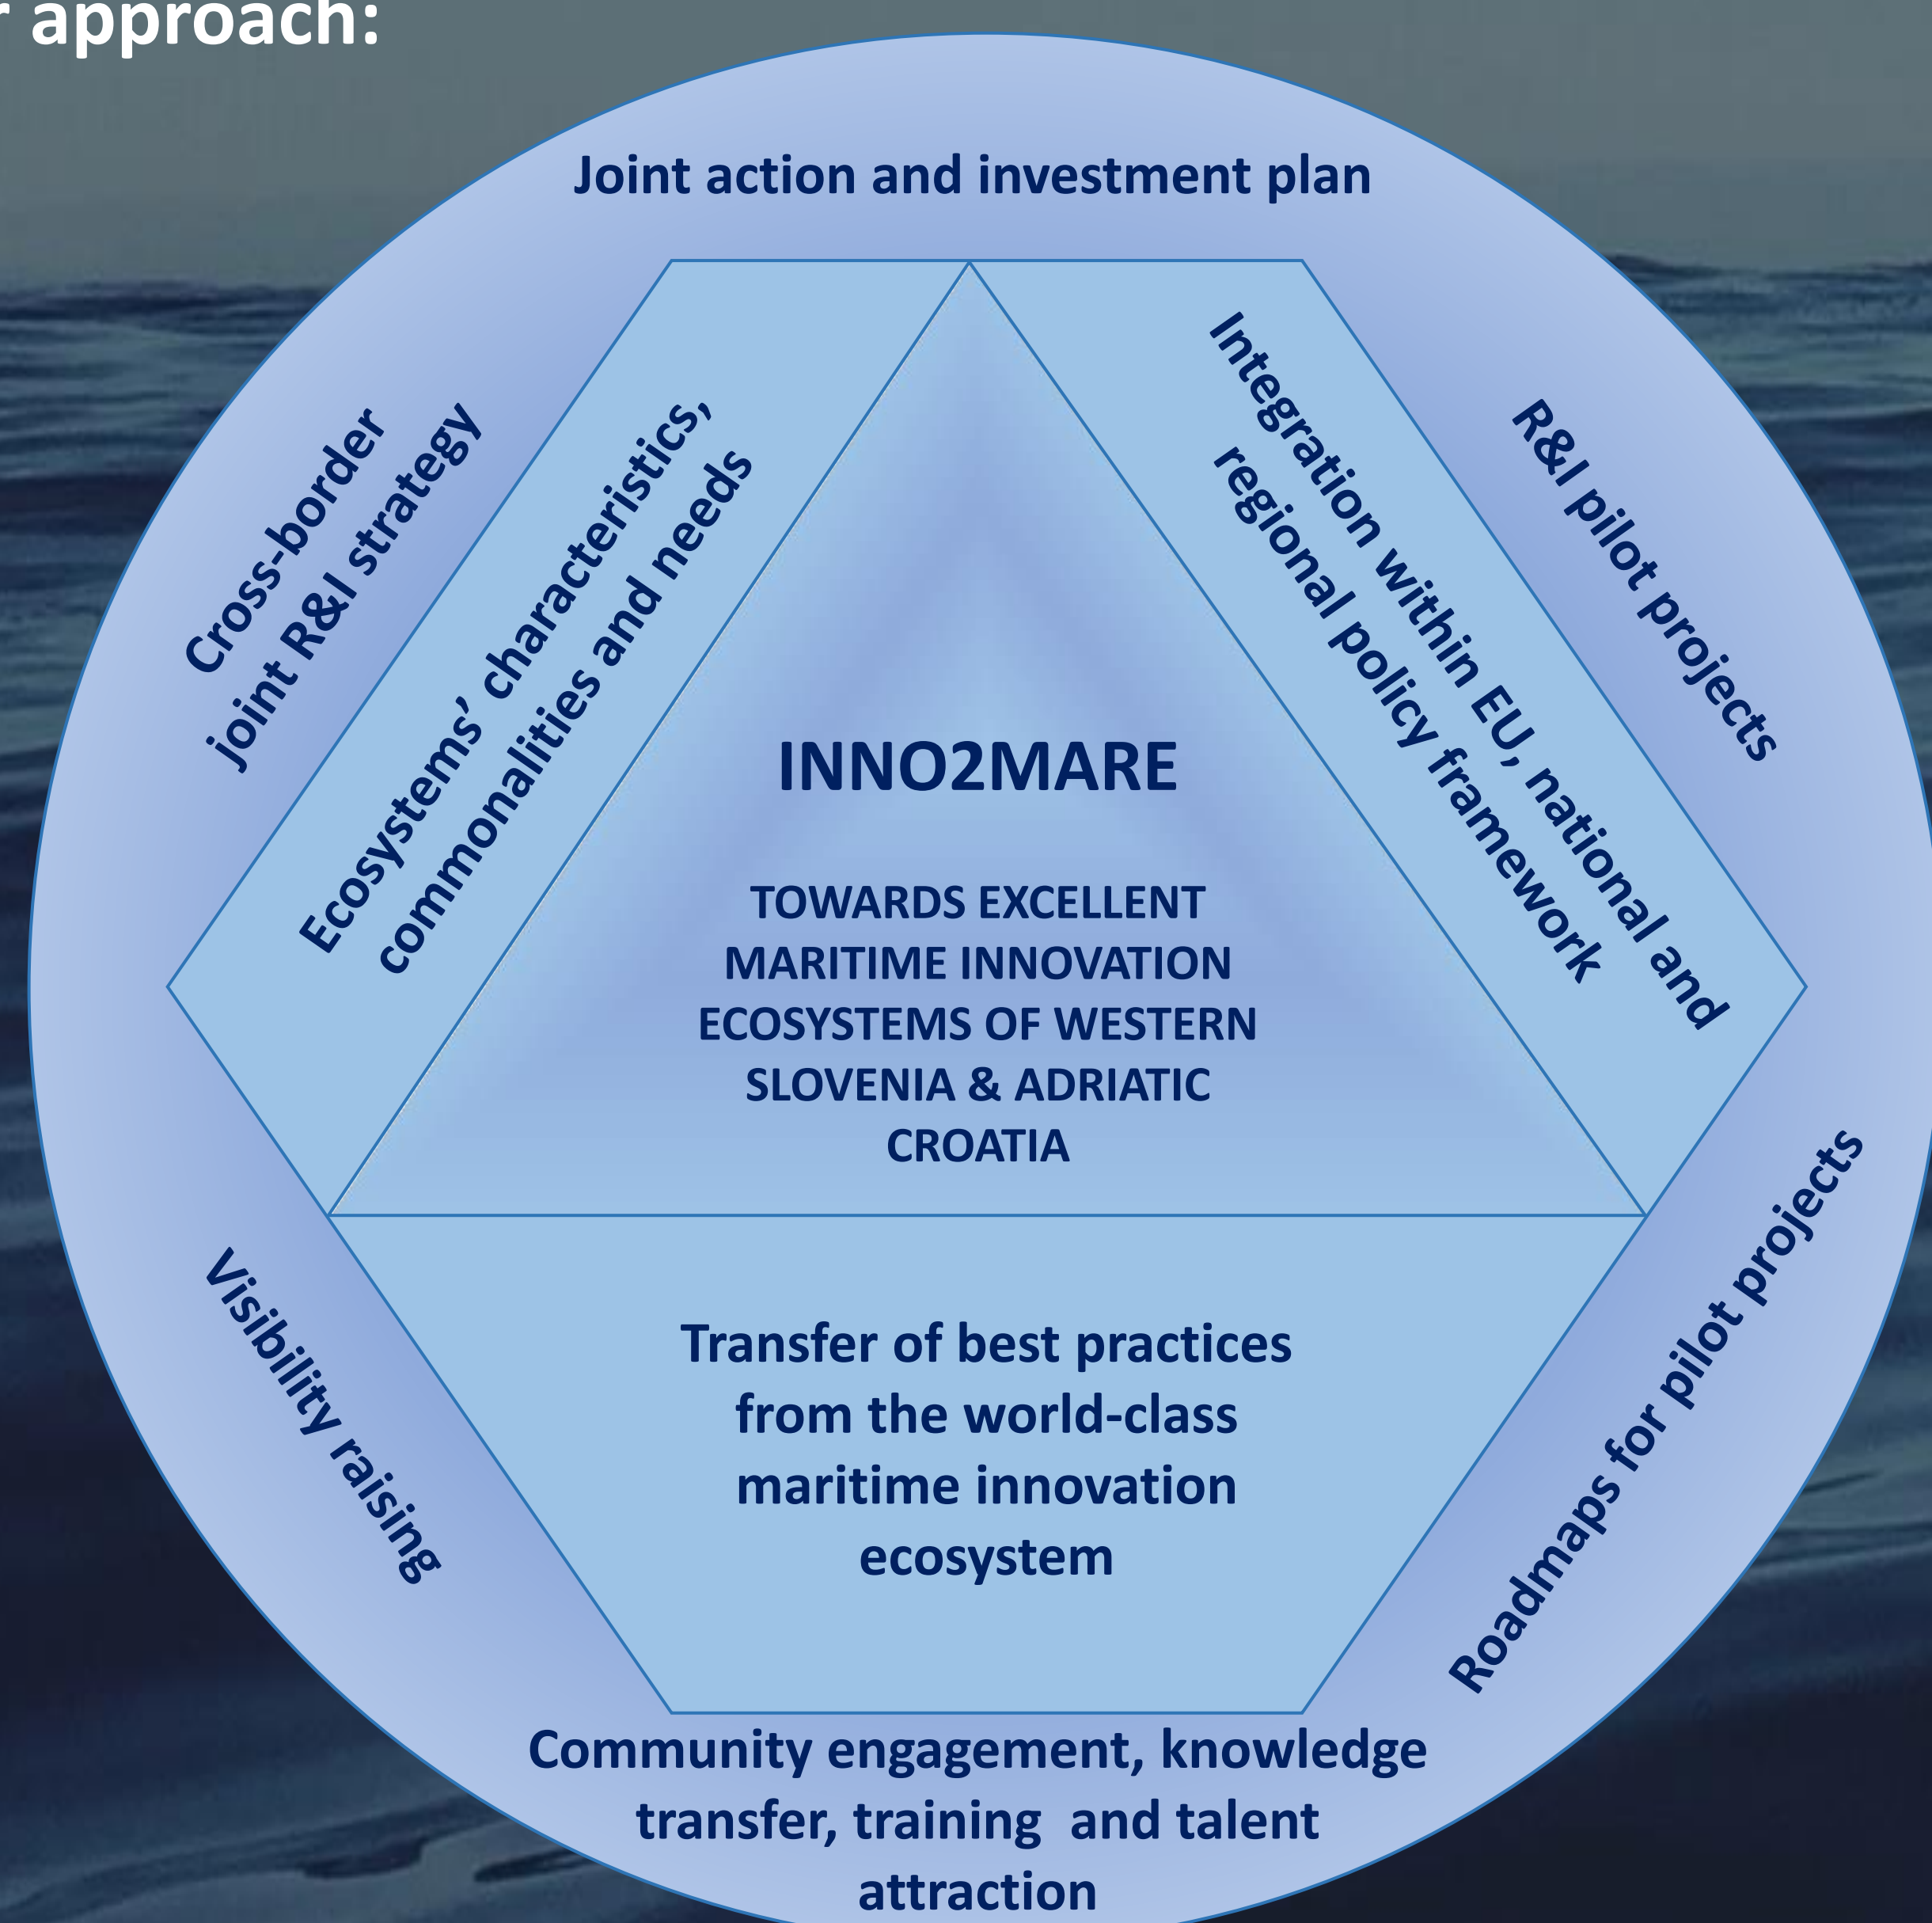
r approach:

Joint action and investment plan

Cross-border joint R&I strategy

Ecosystems' characteristics, commonalities and needs

Integration within EU, national and regional policy framework

R&I pilot projects

INNO2MARE

TOWARDS EXCELLENT MARITIME INNOVATION ECOSYSTEMS OF WESTERN SLOVENIA & ADRIATIC CROATIA

Visibility raising

Transfer of best practices from the world-class maritime innovation ecosystem

Roadmaps for pilot projects

Community engagement, knowledge transfer, training and talent attraction